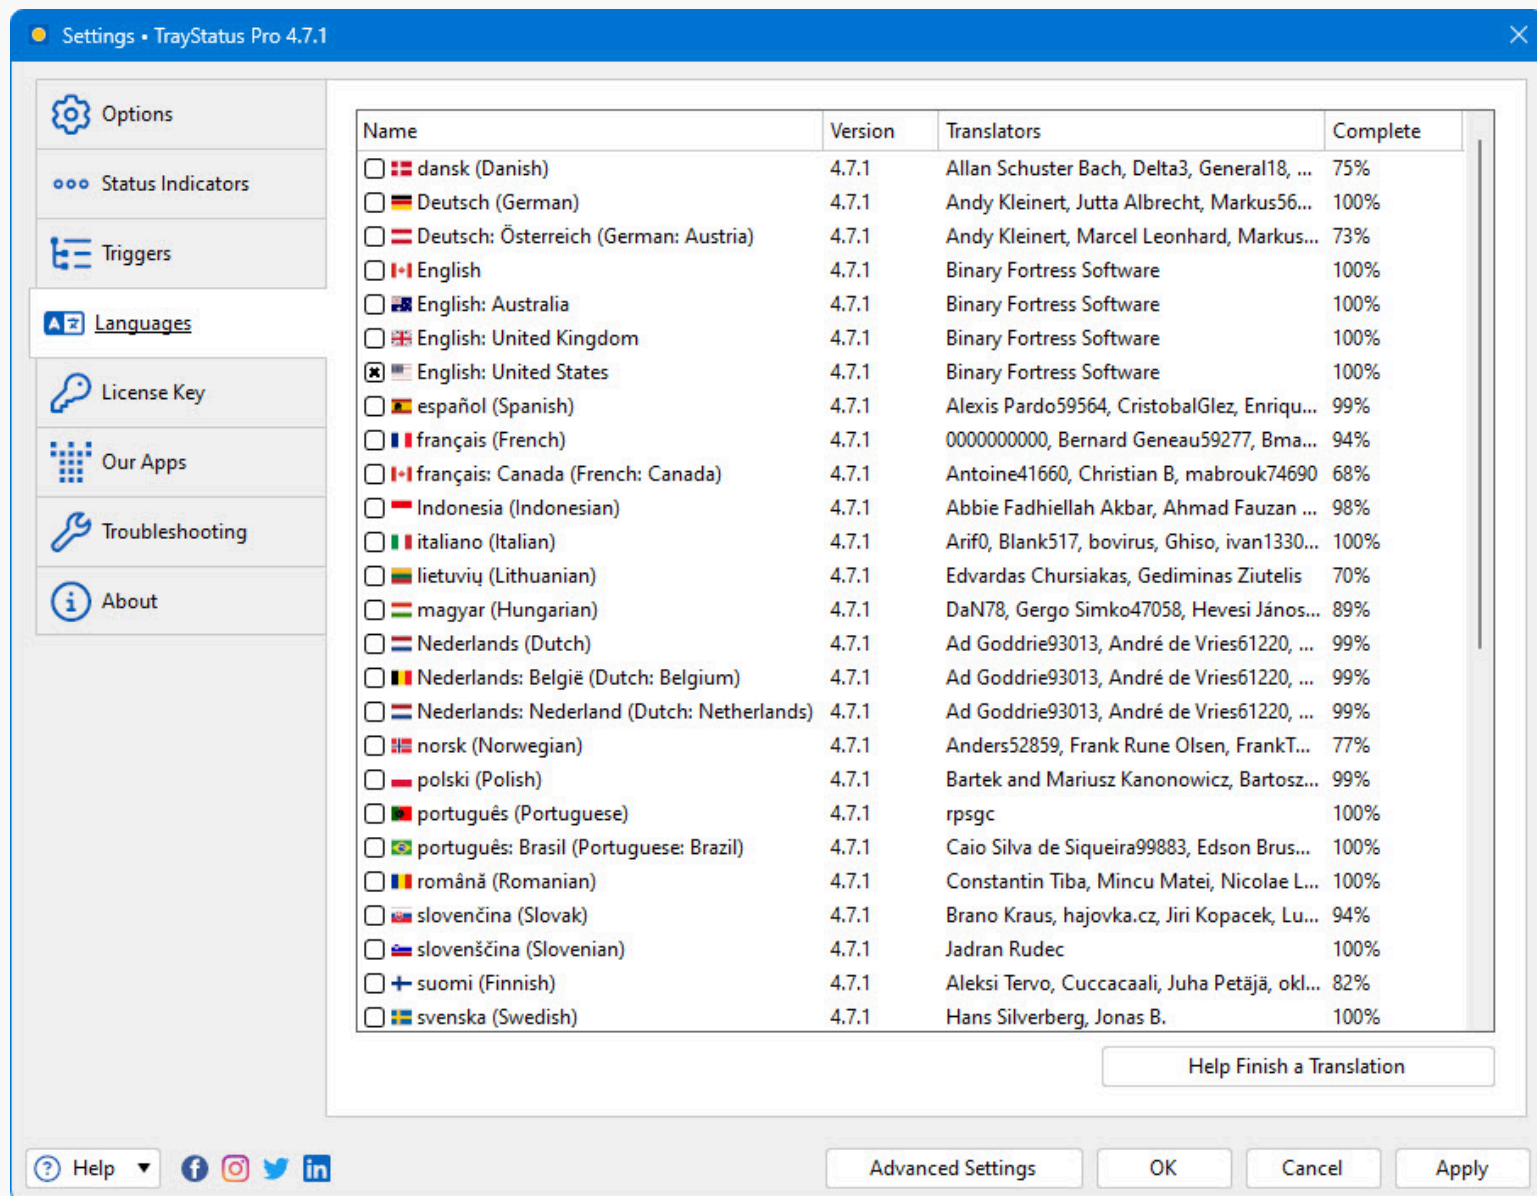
Settings • TrayStatus Pro 4.7.1

Options
Status Indicators
Triggers
Languages
License Key
Our Apps
Troubleshooting
About

| Name | Version | Translators | Complete |
|---|---|---|---|
| dansk (Danish) | 4.7.1 | Allan Schuster Bach, Delta3, General18, ... | 75% |
| Deutsch (German) | 4.7.1 | Andy Kleinert, Jutta Albrecht, Markus56... | 100% |
| Deutsch: Österreich (German: Austria) | 4.7.1 | Andy Kleinert, Marcel Leonhard, Markus... | 73% |
| English | 4.7.1 | Binary Fortress Software | 100% |
| English: Australia | 4.7.1 | Binary Fortress Software | 100% |
| English: United Kingdom | 4.7.1 | Binary Fortress Software | 100% |
| English: United States | 4.7.1 | Binary Fortress Software | 100% |
| español (Spanish) | 4.7.1 | Alexis Pardo59564, CristobalGlez, Enriqu... | 99% |
| français (French) | 4.7.1 | 0000000000, Bernard Geneau59277, Bma... | 94% |
| français: Canada (French: Canada) | 4.7.1 | Antoine41660, Christian B, mabrouk74690 | 68% |
| Indonesia (Indonesian) | 4.7.1 | Abbie Fadhiellah Akbar, Ahmad Fauzan ... | 98% |
| italiano (Italian) | 4.7.1 | Arif0, Blank517, bovirus, Ghiso, ivan1330... | 100% |
| lietuvių (Lithuanian) | 4.7.1 | Edvardas Chursiakas, Gediminas Ziutelis | 70% |
| magyar (Hungarian) | 4.7.1 | DaN78, Gergo Simko47058, Hevesi János... | 89% |
| Nederlands (Dutch) | 4.7.1 | Ad Goddrie93013, André de Vries61220, ... | 99% |
| Nederlands: België (Dutch: Belgium) | 4.7.1 | Ad Goddrie93013, André de Vries61220, ... | 99% |
| Nederlands: Nederland (Dutch: Netherlands) | 4.7.1 | Ad Goddrie93013, André de Vries61220, ... | 99% |
| norsk (Norwegian) | 4.7.1 | Anders52859, Frank Rune Olsen, FrankT... | 77% |
| polski (Polish) | 4.7.1 | Bartek and Mariusz Kanonowicz, Bartosz... | 99% |
| português (Portuguese) | 4.7.1 | rpsgc | 100% |
| português: Brasil (Portuguese: Brazil) | 4.7.1 | Caio Silva de Siqueira99883, Edson Brus... | 100% |
| română (Romanian) | 4.7.1 | Constantin Tiba, Mincu Matei, Nicolae L... | 100% |
| slovenčina (Slovak) | 4.7.1 | Brano Kraus, hajovka.cz, Jiri Kopacek, Lu... | 94% |
| slovenščina (Slovenian) | 4.7.1 | Jadran Rudec | 100% |
| suomi (Finnish) | 4.7.1 | Aleksi Tervo, Cuccacaali, Juha Petäjä, okl... | 82% |
| svenska (Swedish) | 4.7.1 | Hans Silverberg, Jonas B. | 100% |

Help Finish a Translation

Help
Advanced Settings
OK
Cancel
Apply